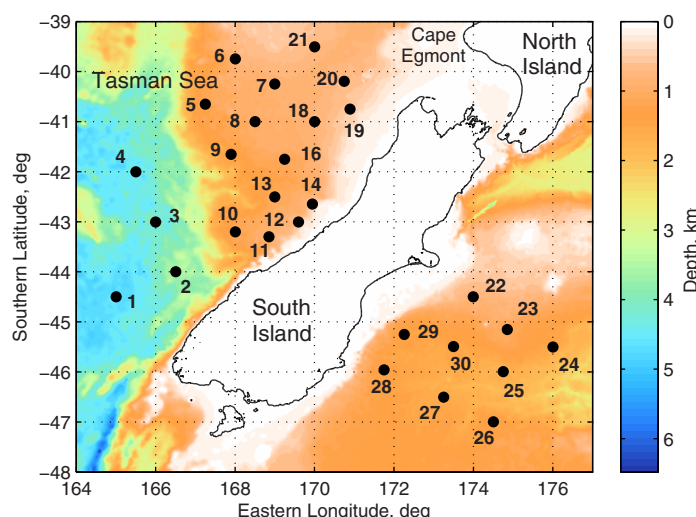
−39
−40
−41
−42
−43
−44
−45
−46
−47
−48
Southern Latitude, deg
164
166
168
170
172
174
176
Eastern Longitude, deg
Tasman Sea
Cape Egmont
North Island
South Island
1
2
3
4
5
6
7
8
9
10
11
12
13
14
16
18
19
20
21
22
23
24
25
26
27
28
29
30
0
1
2
3
4
5
6
Depth, km